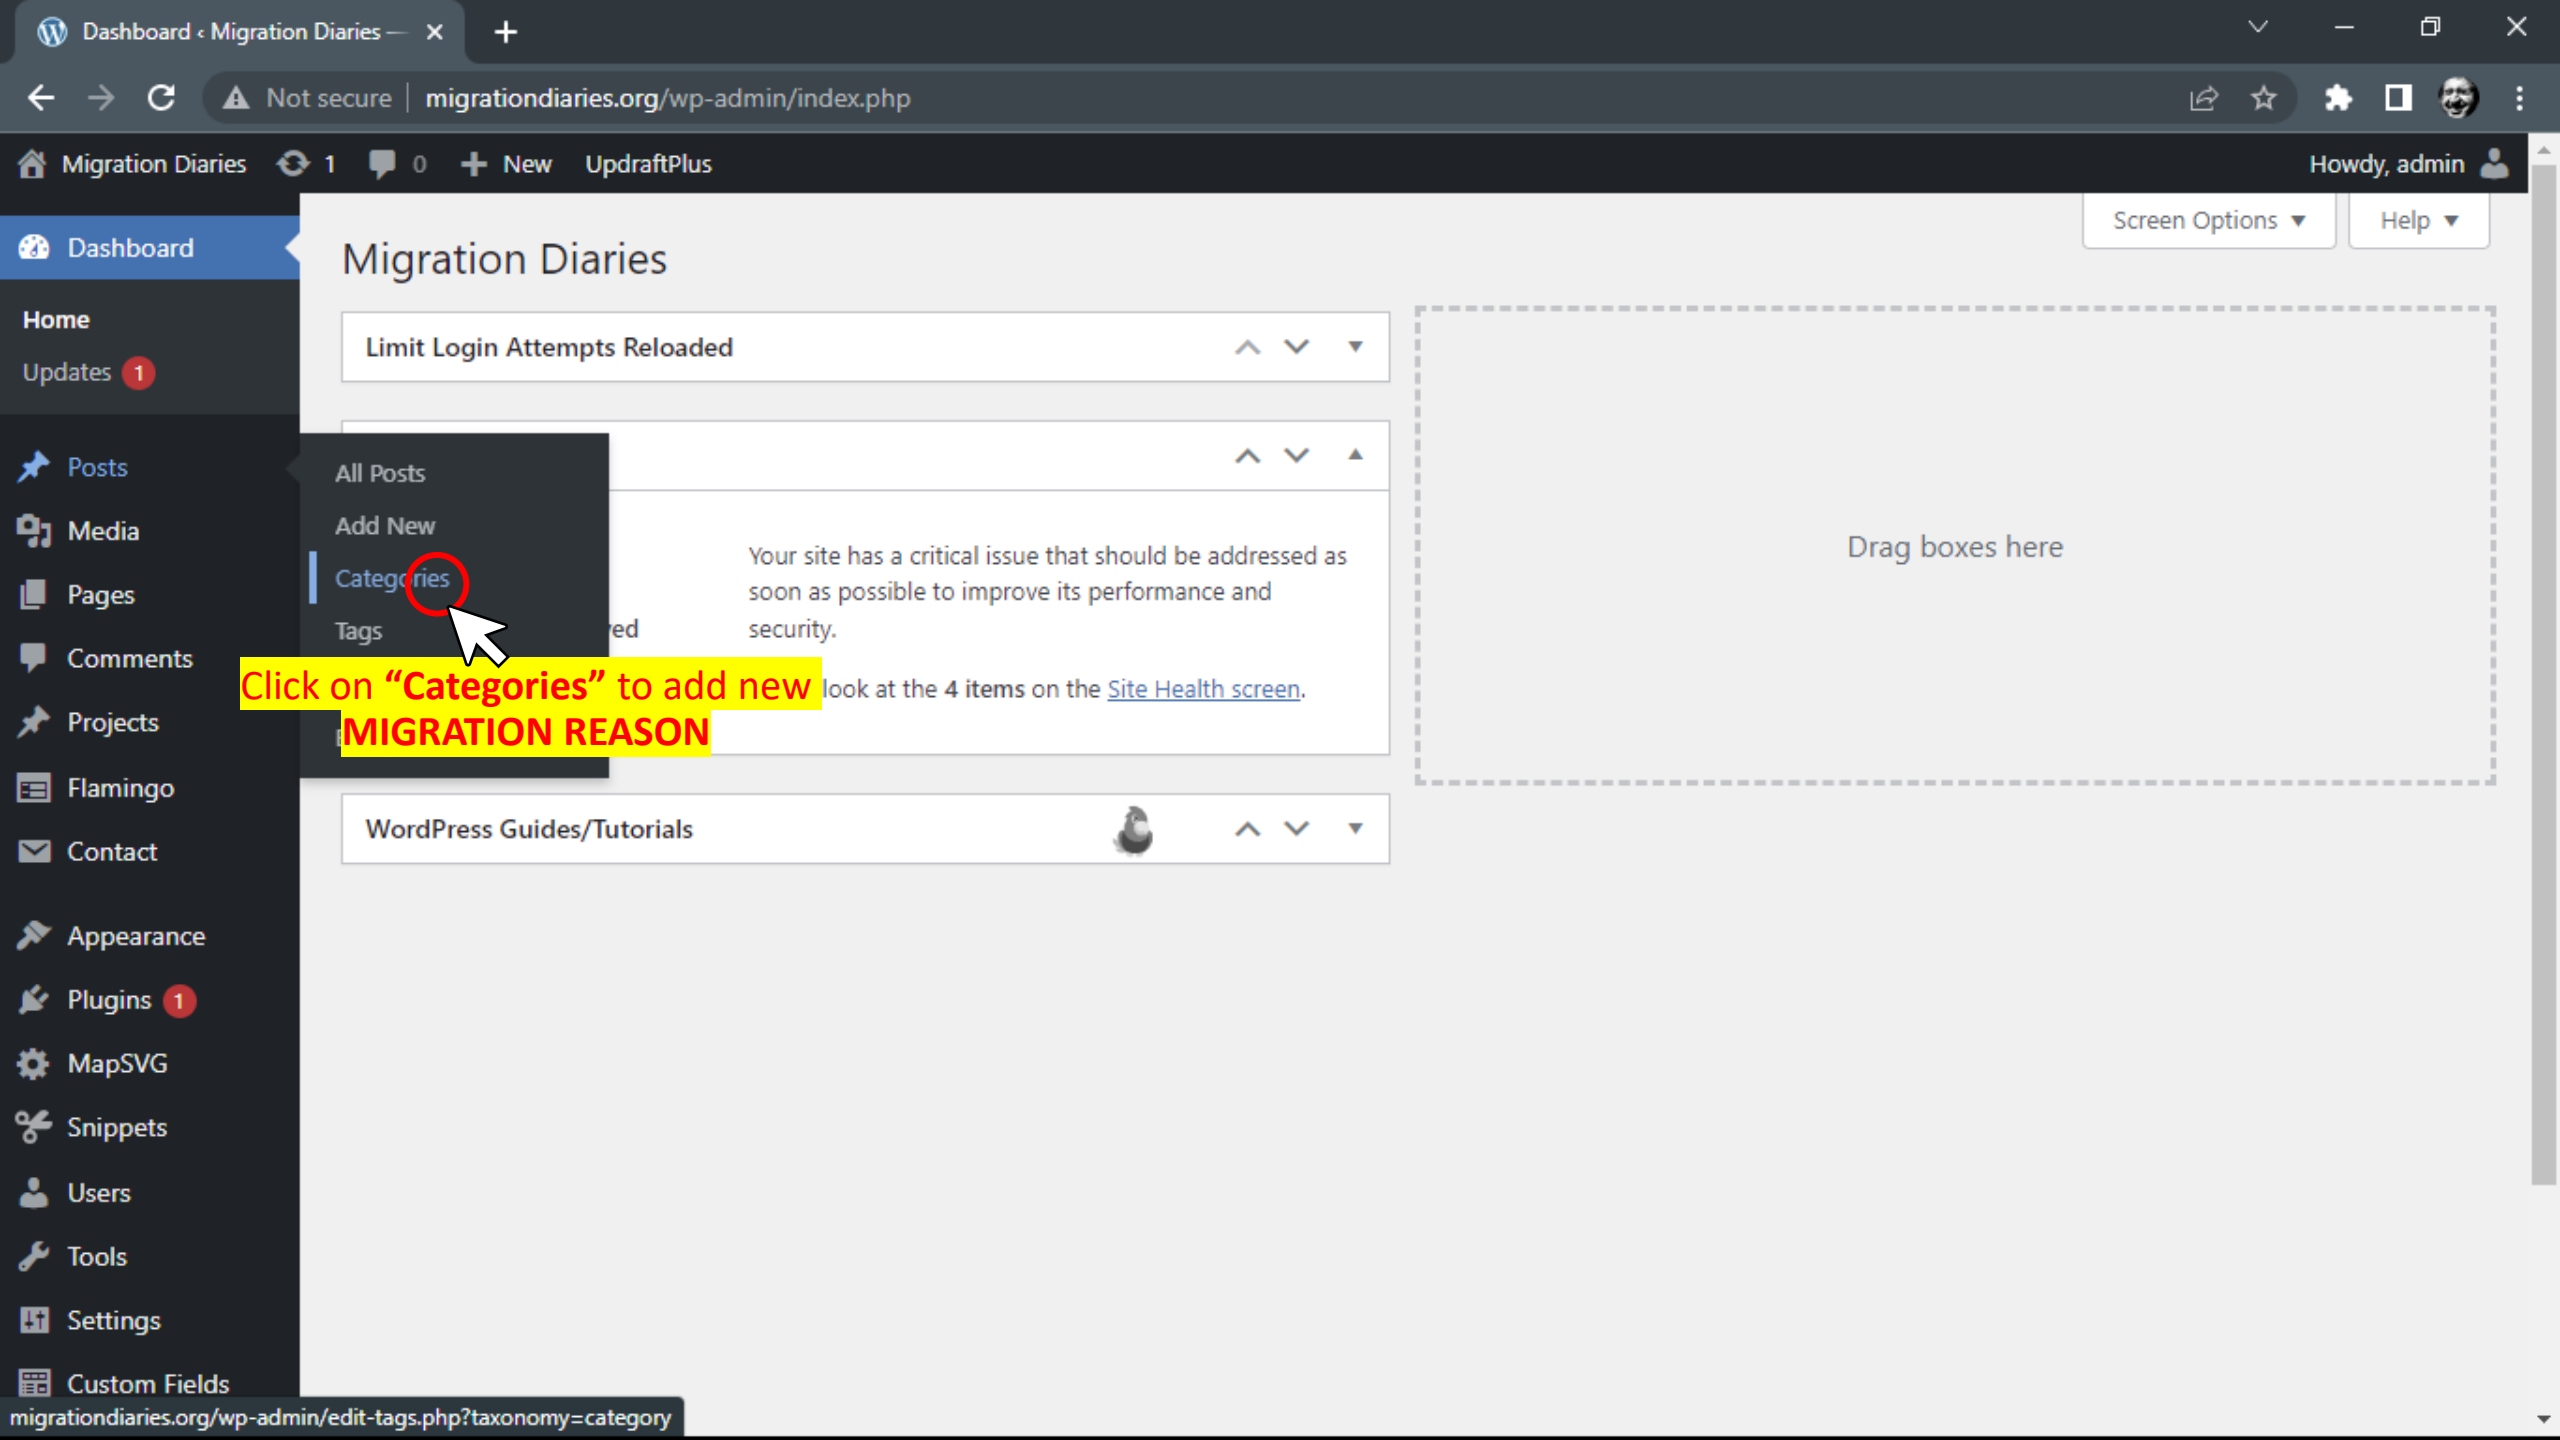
Dashboard ‹ Migration Diaries —

Not secure | migrationdiaries.org/wp-admin/index.php

Migration Diaries 1 0 New UpdraftPlus Howdy, admin

Dashboard

Home

Updates 1

Posts

Media

Pages

Comments

Projects

Flamingo

Contact

Appearance

Plugins 1

MapSVG

Snippets

Users

Tools

Settings

Custom Fields

All Posts

Add New

Categories

Tags

Screen Options ▾ Help ▾

Migration Diaries

Limit Login Attempts Reloaded

Your site has a critical issue that should be addressed as soon as possible to improve its performance and security.

ed

look at the 4 items on the Site Health screen.

Click on “Categories” to add new MIGRATION REASON

WordPress Guides/Tutorials

Drag boxes here

migrationdiaries.org/wp-admin/edit-tags.php?taxonomy=category